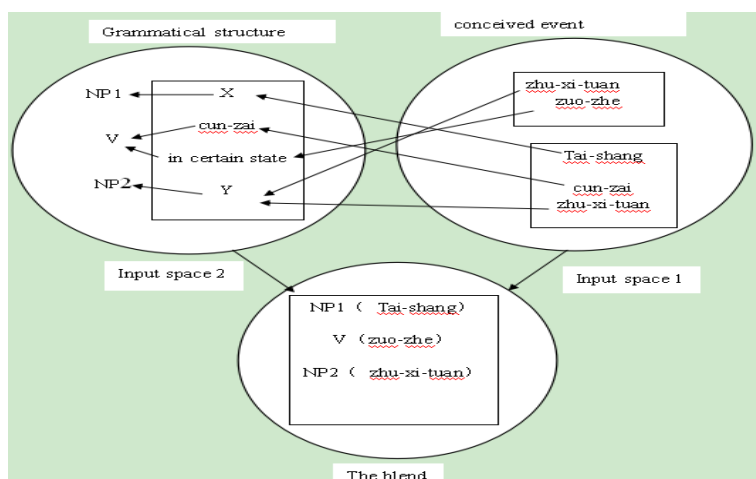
Grammatical structure

conceived event

NP1

V

NP2

X

cun-zai

in certain state

Y

zhu-xi-tuan
zuo-zhe

Tai-shang

cun-zai

zhu-xi-tuan

Input space 2

Input space 1

NP1（ Tai-shang)

V（zuo-zhe）

NP2（ zhu-xi-tuan)

The blend